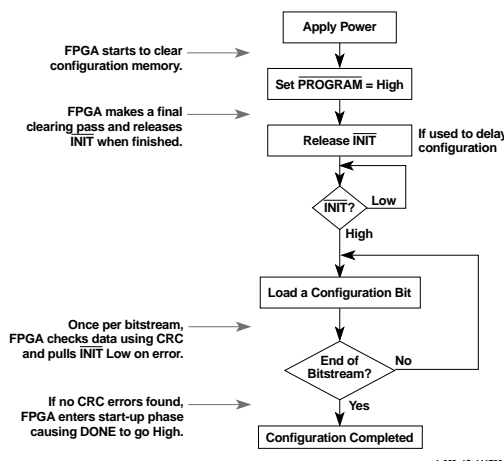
Apply Power

FPGA starts to clear configuration memory.

Set $\overline{\text{PROGRAM}}$ = High

FPGA makes a final clearing pass and releases $\overline{\text{INIT}}$ when finished.

Release $\overline{\text{INIT}}$

If used to delay configuration

$\overline{\text{INIT}}$?

Low

High

Load a Configuration Bit

Once per bitstream, FPGA checks data using CRC and pulls $\overline{\text{INIT}}$ Low on error.

End of Bitstream?

No

If no CRC errors found, FPGA enters start-up phase causing DONE to go High.

Yes

Configuration Completed

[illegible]